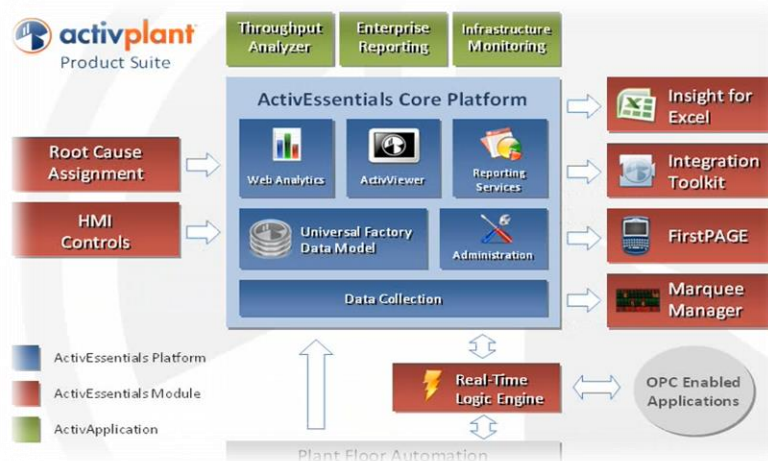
activplant
Product Suite

Throughput Analyzer

Enterprise Reporting

Infrastructure Monitoring

ActivEssentials Core Platform

Web Analytics

ActivViewer

Reporting Services

Universal Factory Data Model

Administration

Data Collection

Root Cause Assignment

HMI Controls

Insight for Excel

Integration Toolkit

FirstPAGE

Marquee Manager

ActivEssentials Platform

ActivEssentials Module

ActivApplication

Real-Time Logic Engine

OPC Enabled Applications

Plant Floor Automation